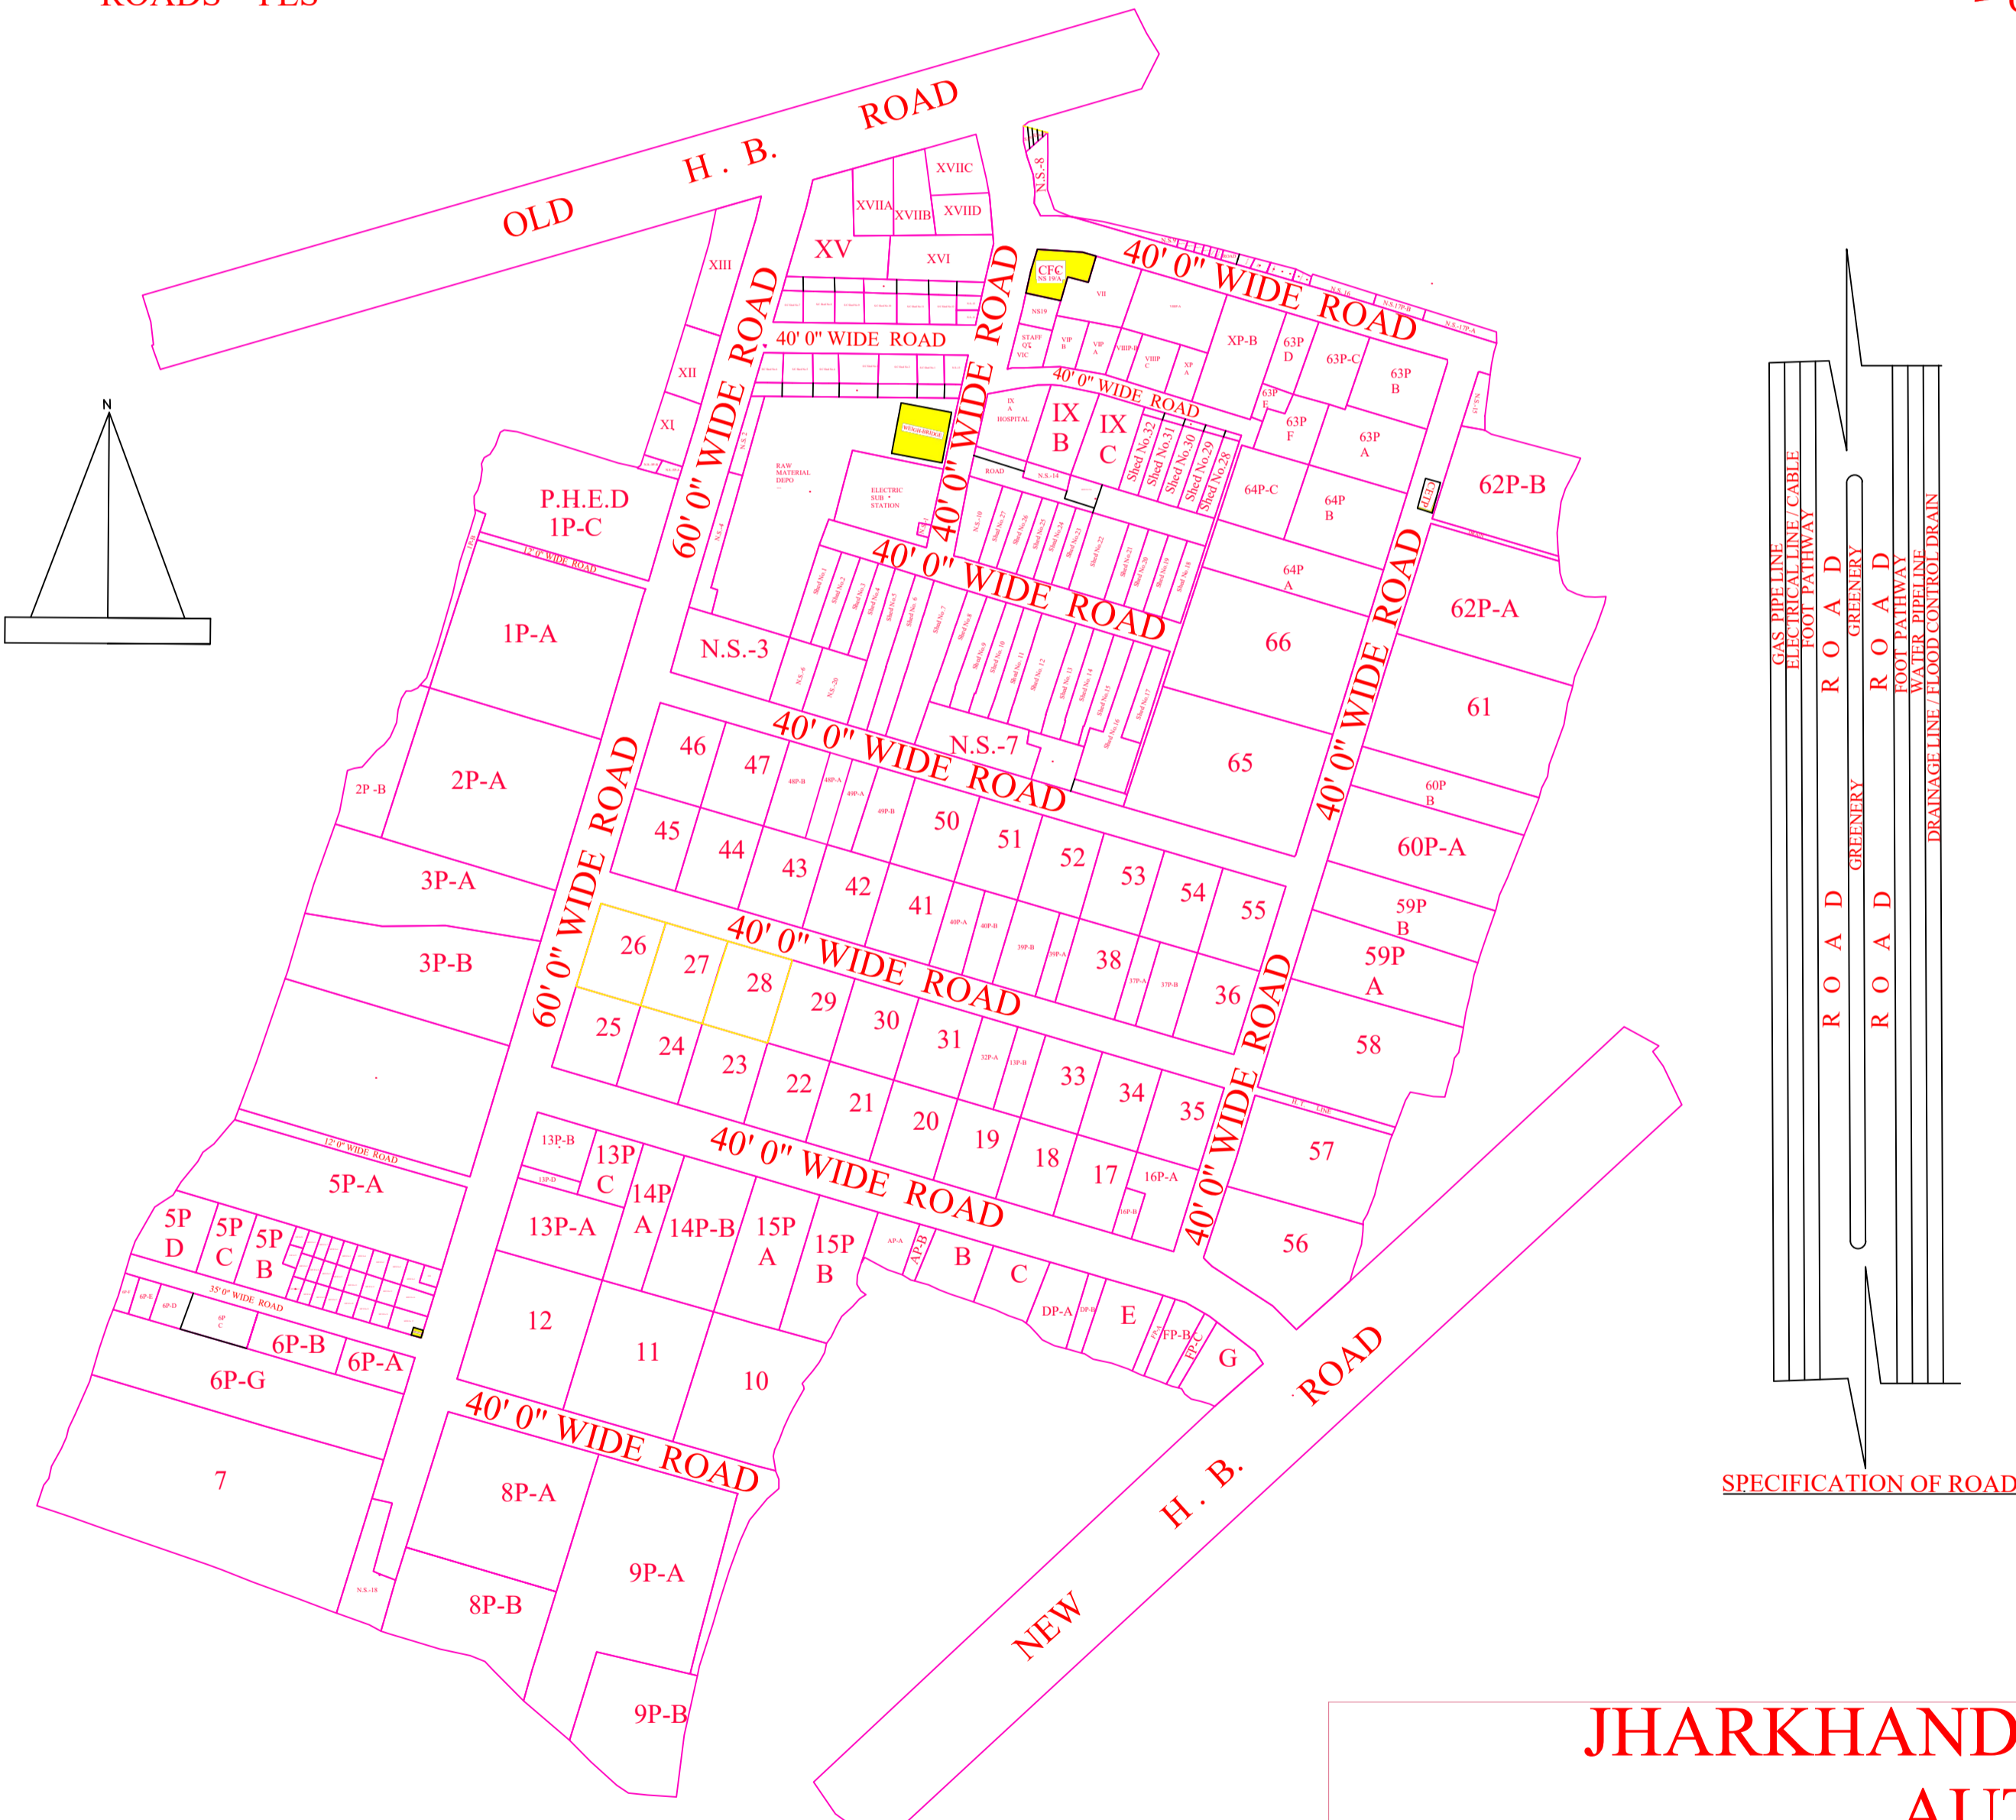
OLD H. B. ROAD

XVIIC
XVIIA XVIIB XVIID
XV XVI
XIII
XII
XI
40' 0" WIDE ROAD
60' 0" WIDE ROAD
40' 0" WIDE ROAD
CFC
VII
NS19
STAFF QR VIC
VIP B
VIP A
VIIIP-B
VIIIP C
XP A
XP-B
63P D
63P-C
63P B
63P E
63P F
63P A
40' 0" WIDE ROAD
40' 0" WIDE ROAD
IX A HOSPITAL
IX B
IX C
Shed No.32
Shed No.31
Shed No.30
Shed No.29
Shed No.28
ROAD
N.S.-14
RAW MATERIAL DEPO
ELECTRIC SUB STATION
P.H.E.D 1P-C
12' 0" WIDE ROAD
64P-C
64P B
64P A
62P-B
ETP
62P-A
1P-A
N.S.-3
40' 0" WIDE ROAD
66
61
40' 0" WIDE ROAD
2P -B
2P-A
46
47
48P-B
48P-A
49P-A
49P-B
N.S.-7
65
60P B
60P-A
45
44
43
42
50
51
52
53
54
55
40' 0" WIDE ROAD
3P-A
41
40P-A
40P-B
39P-B
39P-A
38
37P-A
37P-B
36
59P B
59P A
3P-B
60' 0" WIDE ROAD
26
27
28
29
30
31
40' 0" WIDE ROAD
25
24
23
22
21
20
19
32P-A
13P-B
33
34
35
58
40' 0" WIDE ROAD
40' 0" WIDE ROAD
57
12' 0" WIDE ROAD
5P-A
13P-B
13P C
13P-D
14P A
14P-B
15P A
15P B
AP-A
AP-B
B
C
18
17
16P-A
16P-B
56
5P D
5P C
5P B
35' 0" WIDE ROAD
6P-D
6P-E
6P C
6P-B
6P-A
6P-G
13P-A
12
11
10
DP-A
DP-B
E
FP-A
FP-B
FP-C
G
7
40' 0" WIDE ROAD
8P-A
9P-A
8P-B
N.S.-18
9P-B
NEW H. B. ROAD

N

GAS PIPE LINE
ELECTRICAL LINE / CABLE
FOOT PATHWAY
R O A D
GREENERY
R O A D
FOOT PATHWAY
WATER PIPELINE
DRAINAGE LINE / FLOOD CONTROL DRAIN
R O A D
GREENERY
R O A D
SPECIFICATION OF ROAD

JHARKHAND
AUT